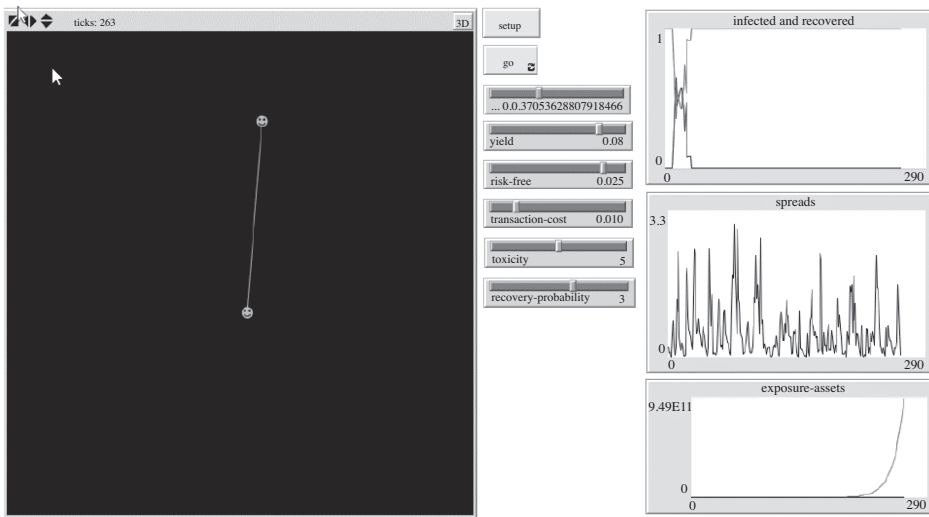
ticks: 263

3D

setup

go

... 0.0.37053628807918466

yield 0.08

risk-free 0.025

transaction-cost 0.010

toxicity 5

recovery-probability 3

infected and recovered

1

0

0

290

spreads

3.3

0

0

290

exposure-assets

9.49E11

0

0

290